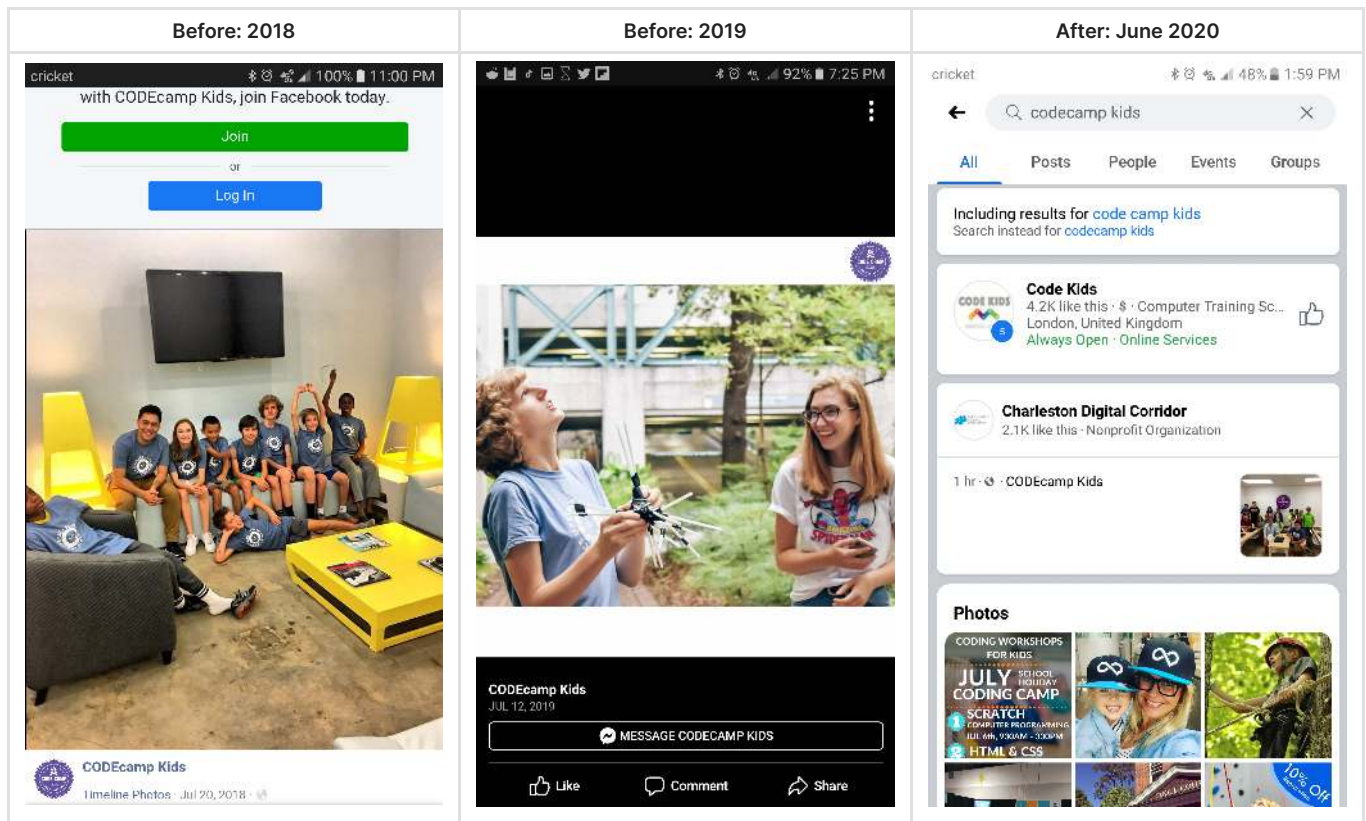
| Before: 2018 | Before: 2019 | After: June 2020 |
|---|---|---|

cricket 100% 11:00 PM

with CODEcamp Kids, join Facebook today.

Join

or

Log In

CODEcamp Kids

Timeline Photos · Jul 20, 2018 ·

92% 7:25 PM

CODEcamp Kids

JUL 12, 2019

MESSAGE CODECAMP KIDS

Like Comment Share

cricket 48% 1:59 PM

codecamp kids

All Posts People Events Groups

Including results for code camp kids

Search instead for codecamp kids

Code Kids

4.2K like this · $ · Computer Training Sc...

London, United Kingdom

Always Open · Online Services

CODE KIDS

Charleston Digital Corridor

2.1K like this · Nonprofit Organization

1 hr · · CODEcamp Kids

Photos

CODING WORKSHOPS FOR KIDS

JULY SCHOOL HOLIDAY CODING CAMP

1 SCRATCH COMPUTER PROGRAMMING JUL 6th, 930AM - 330PM

2 HTML & CSS

10% Off